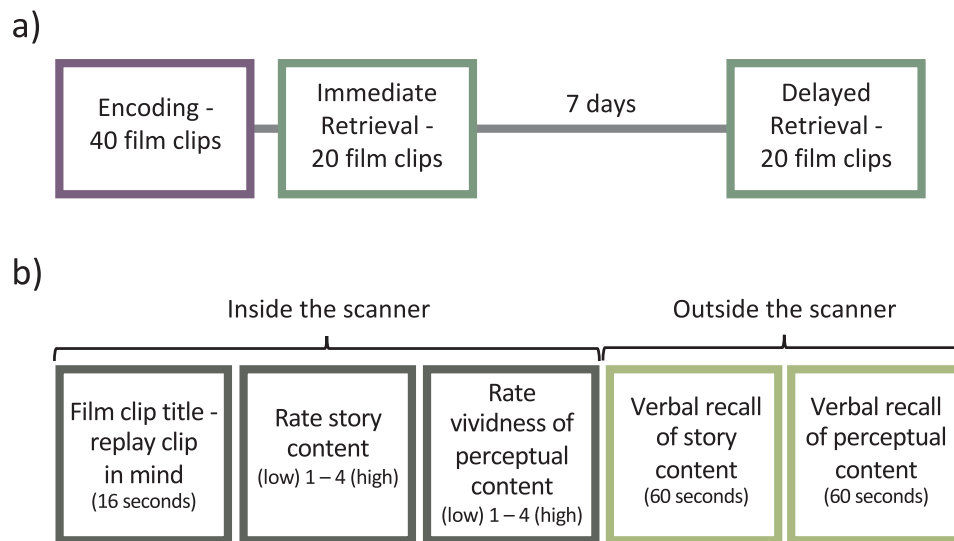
a)

Encoding - 40 film clips

Immediate Retrieval - 20 film clips

7 days

Delayed Retrieval - 20 film clips

b)

Inside the scanner

Outside the scanner

Film clip title - replay clip in mind (16 seconds)

Rate story content (low) 1 – 4 (high)

Rate vividness of perceptual content (low) 1 – 4 (high)

Verbal recall of story content (60 seconds)

Verbal recall of perceptual content (60 seconds)